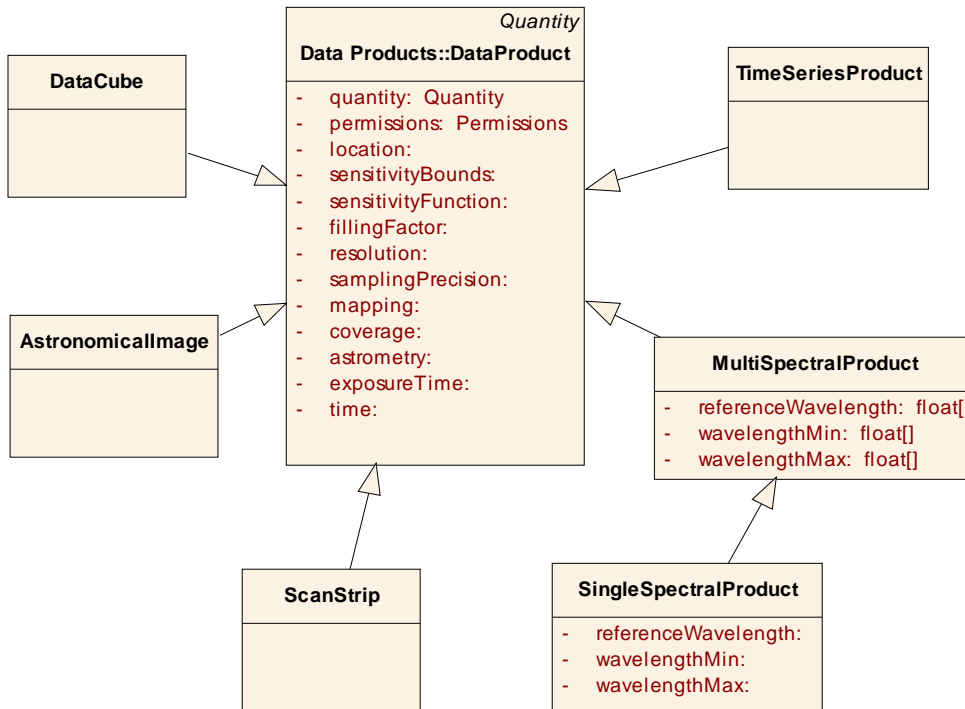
DataCube

Quantity
Data Products::DataProduct
- quantity: Quantity
- permissions: Permissions
- location:
- sensitivityBounds:
- sensitivityFunction:
- fillingFactor:
- resolution:
- samplingPrecision:
- mapping:
- coverage:
- astrometry:
- exposureTime:
- time:

TimeSeriesProduct

AstronomicalImage

MultiSpectralProduct
- referenceWavelength: float[
- wavelengthMin: float[]
- wavelengthMax: float[]

ScanStrip

SingleSpectralProduct
- referenceWavelength:
- wavelengthMin:
- wavelengthMax: